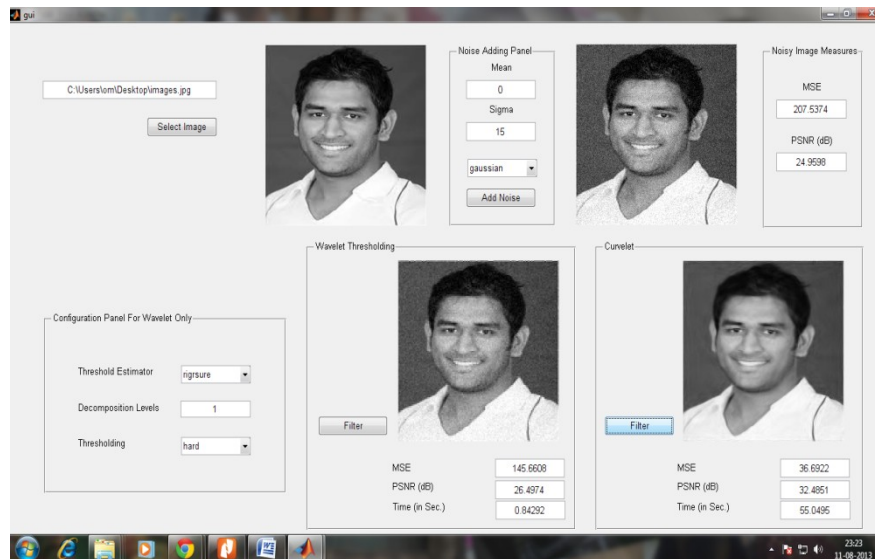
gui

C:\Users\om\Desktop\images.jpg

Select Image

Noise Adding Panel

Mean

0

Sigma

15

gaussian

Add Noise

Noisy Image Measures

MSE

207.5374

PSNR (dB)

24.9598

Wavelet Thresholding

Filter

MSE 145.6608

PSNR (dB) 26.4974

Time (in Sec.) 0.84292

Curvelet

Filter

MSE 36.6922

PSNR (dB) 32.4851

Time (in Sec.) 55.0495

Configuration Panel For Wavelet Only

Threshold Estimator rigrsure

Decomposition Levels 1

Thresholding hard

23:23
11-08-2013